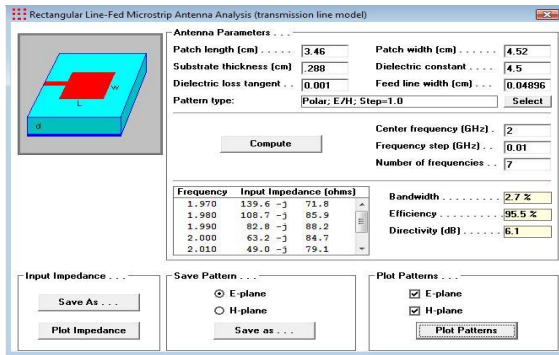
Rectangular Line-Fed Microstrip Antenna Analysis (transmission line model)

Antenna Parameters . . .

Patch length (cm) . . . . . 3.46
Patch width (cm) . . . . . . 4.52
Substrate thickness (cm) .288
Dielectric constant . . . 4.5
Dielectric loss tangent . . . 0.001
Feed line width (cm) . . . . 0.04896
Pattern type: Polar; E/H; Step=1.0
Select

L
W
d

Compute

Center frequency (GHz) . 2
Frequency step (GHz) . . 0.01
Number of frequencies . . 7

| Frequency | Input Impedance (ohms) |
|---|---|
| 1.970 | 139.6 -j 71.8 |
| 1.980 | 108.7 -j 85.9 |
| 1.990 | 82.8 -j 88.2 |
| 2.000 | 63.2 -j 84.7 |
| 2.010 | 49.0 -j 79.1 |

Bandwidth . . . . . . . . . 2.7 %
Efficiency . . . . . . . . . . 95.5 %
Directivity (dB) . . . . . . 6.1

Input Impedance . . .
Save As . . .
Plot Impedance

Save Pattern . . .
E-plane
H-plane
Save as . . .

Plot Patterns . . .
E-plane
H-plane
Plot Patterns